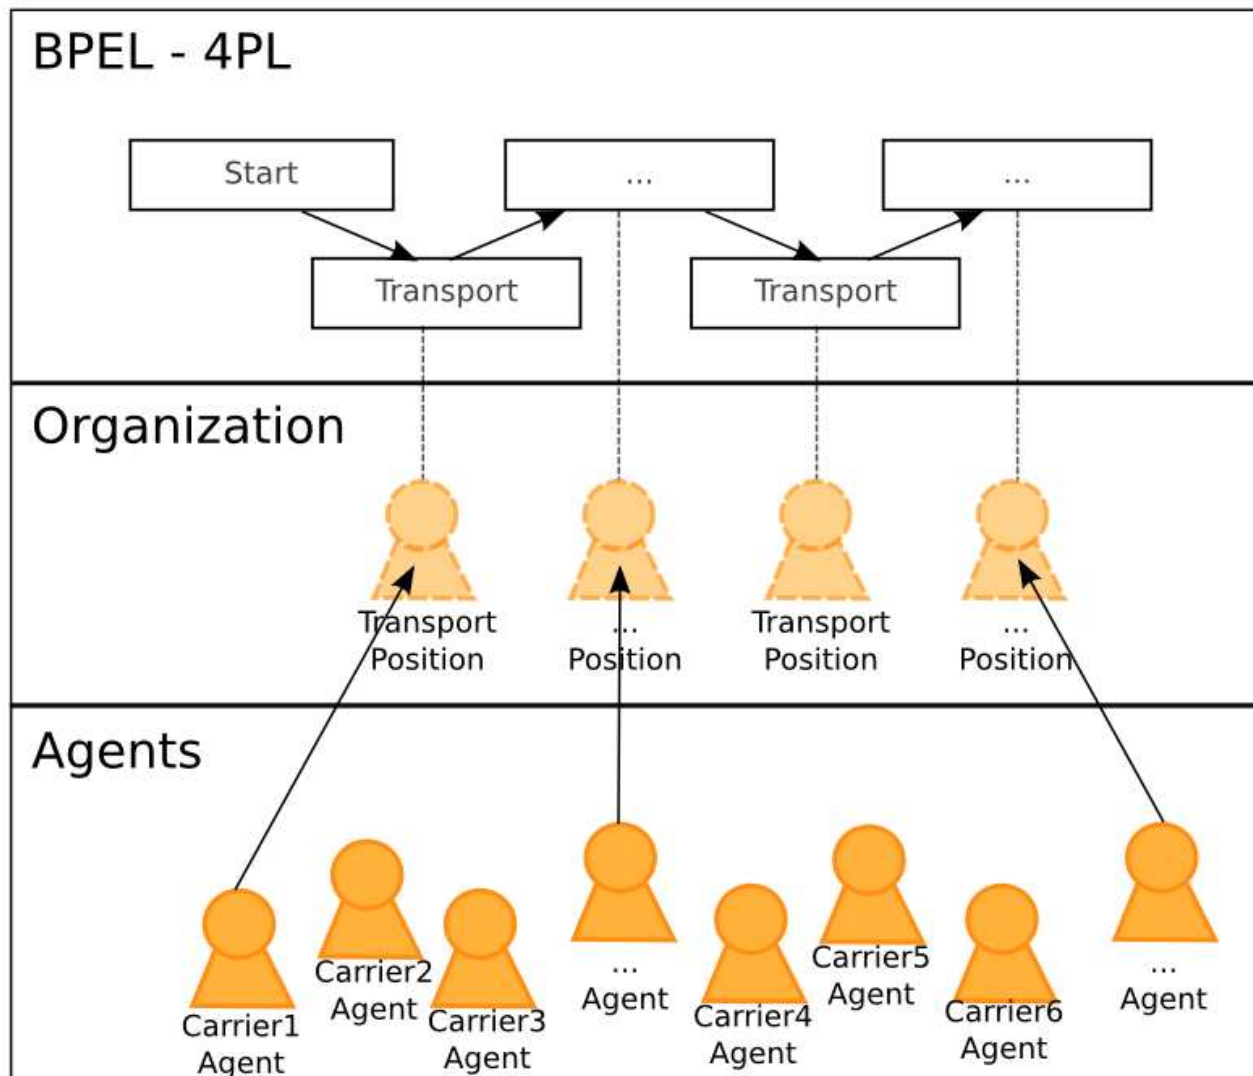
BPEL - 4PL

Start

...

...

Transport

Transport

Organization

Transport Position

... Position

Transport Position

... Position

Agents

Carrier1 Agent

Carrier2 Agent

Carrier3 Agent

... Agent

Carrier4 Agent

Carrier5 Agent

Carrier6 Agent

... Agent